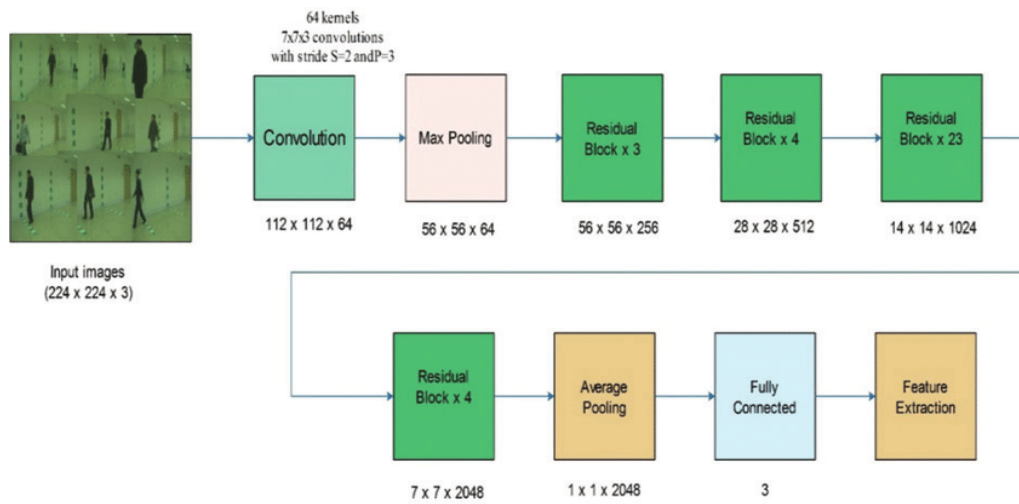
64 kernels
7x7x3 convolutions
with stride S=2 andP=3

Convolution

112 x 112 x 64

Max Pooling

56 x 56 x 64

Residual Block x 3

56 x 56 x 256

Residual Block x 4

28 x 28 x 512

Residual Block x 23

14 x 14 x 1024

Input images
(224 x 224 x 3)

Residual Block x 4

7 x 7 x 2048

Average Pooling

1 x 1 x 2048

Fully Connected

3

Feature Extraction